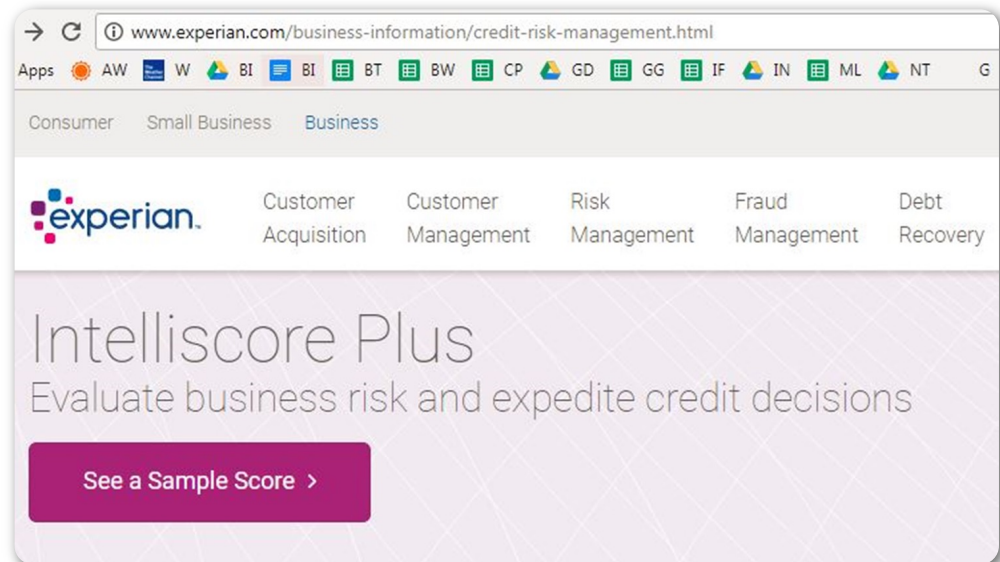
www.experian.com/business-information/credit-risk-management.html

Apps AW W BI BI BT BW CP GD GG IF IN ML NT G

Consumer Small Business Business

experian.

Customer Acquisition Customer Management Risk Management Fraud Management Debt Recovery

Intelliscore Plus
Evaluate business risk and expedite credit decisions

See a Sample Score ›